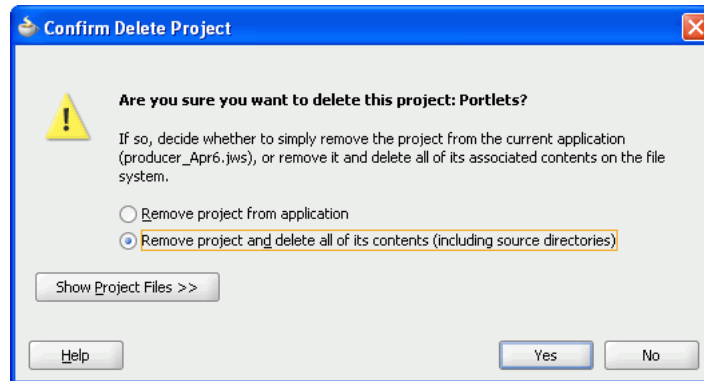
Confirm Delete Project

Are you sure you want to delete this project: Portlets?

If so, decide whether to simply remove the project from the current application (producer_Apr6.jws), or remove it and delete all of its associated contents on the file system.

Remove project from application

Remove project and delete all of its contents (including source directories)

Show Project Files >>

Help

Yes

No